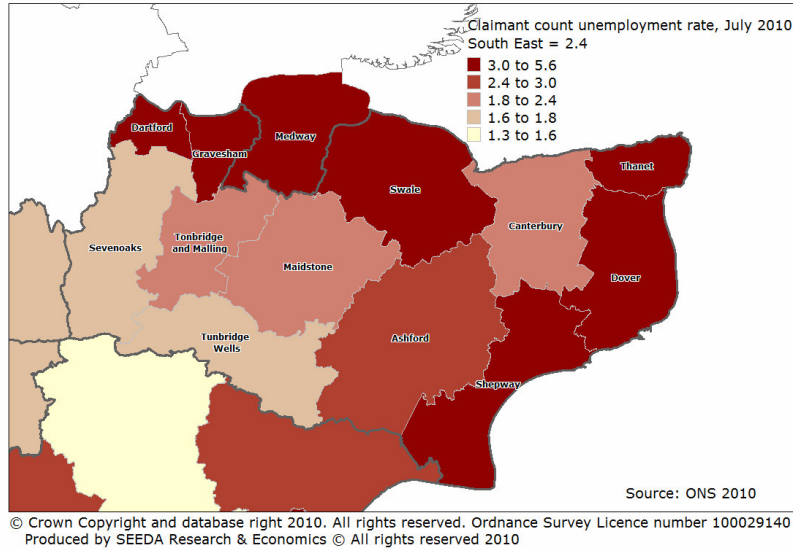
Claimant count unemployment rate, July 2010
South East = 2.4

3.0 to 5.6
2.4 to 3.0
1.8 to 2.4
1.6 to 1.8
1.3 to 1.6

Dartford
Gravesham
Medway
Swale
Thanet
Sevenoaks
Tonbridge and Malling
Maidstone
Canterbury
Dover
Tunbridge Wells
Ashford
Shepway

Source: ONS 2010

© Crown Copyright and database right 2010. All rights reserved. Ordnance Survey Licence number 100029140
Produced by SEEDA Research & Economics © All rights reserved 2010